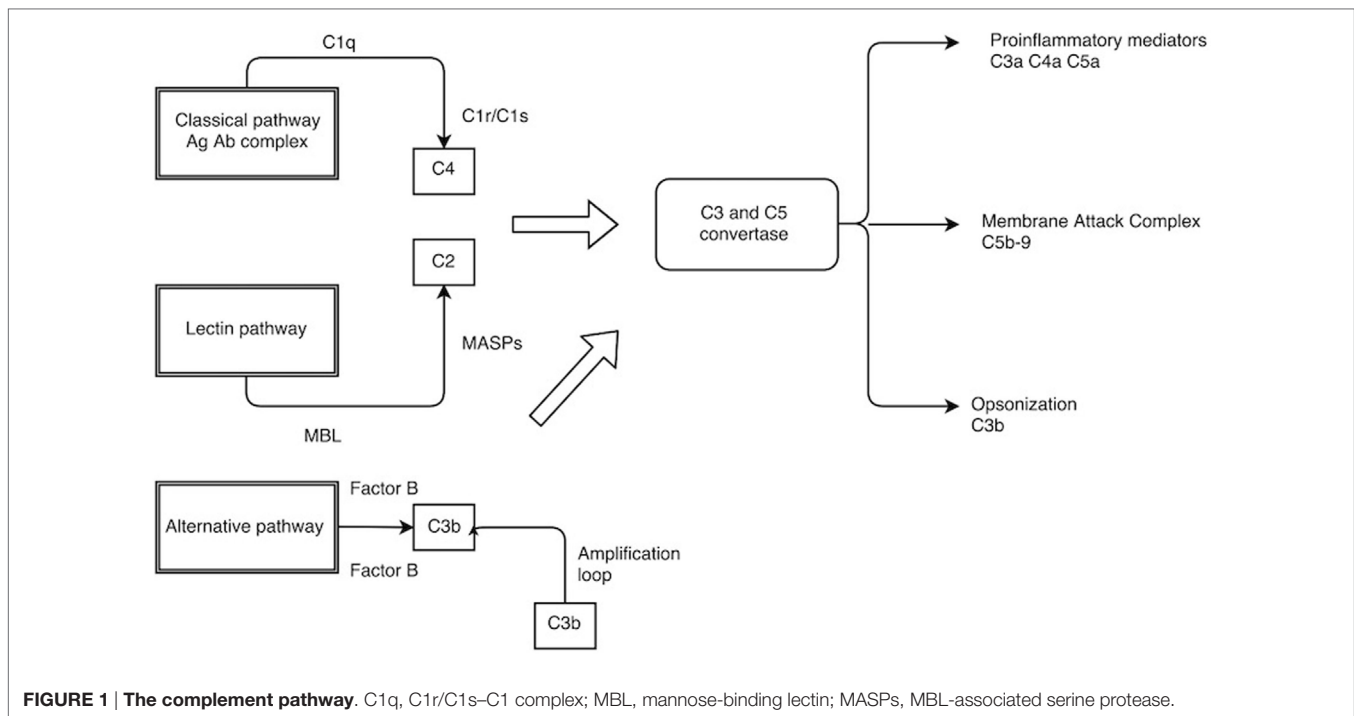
C1q

Classical pathway
Ag Ab complex

C1r/C1s

C4

C2

Lectin pathway

MASPs

MBL

Factor B

Alternative pathway

C3b

Factor B

Amplification loop

C3b

C3 and C5 convertase

Proinflammatory mediators
C3a C4a C5a

Membrane Attack Complex
C5b-9

Opsonization
C3b

**FIGURE 1** | **The complement pathway**. C1q, C1r/C1s–C1 complex; MBL, mannose-binding lectin; MASPs, MBL-associated serine protease.